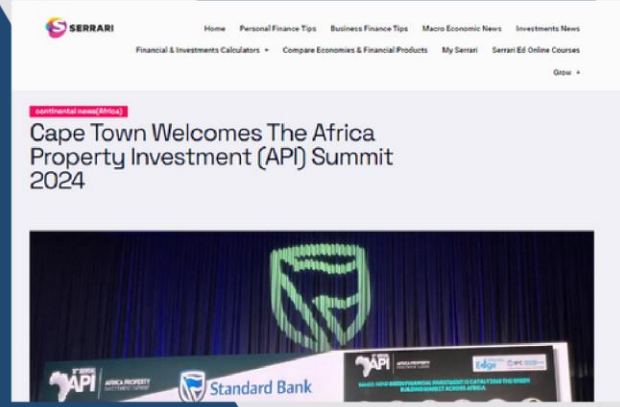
SERRARI

Home Personal Finance Tips Business Finance Tips Macro Economic News Investments News

Financial & Investments Calculators Compare Economies & Financial Products My Serrari Serrari Ed Online Courses

Grow

continental news(Africa)

Cape Town Welcomes The Africa Property Investment (API) Summit 2024

API AFRICA PROPERTY INVESTMENT SUMMIT

Standard Bank

API AFRICA PROPERTY

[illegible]

Edge

IFC